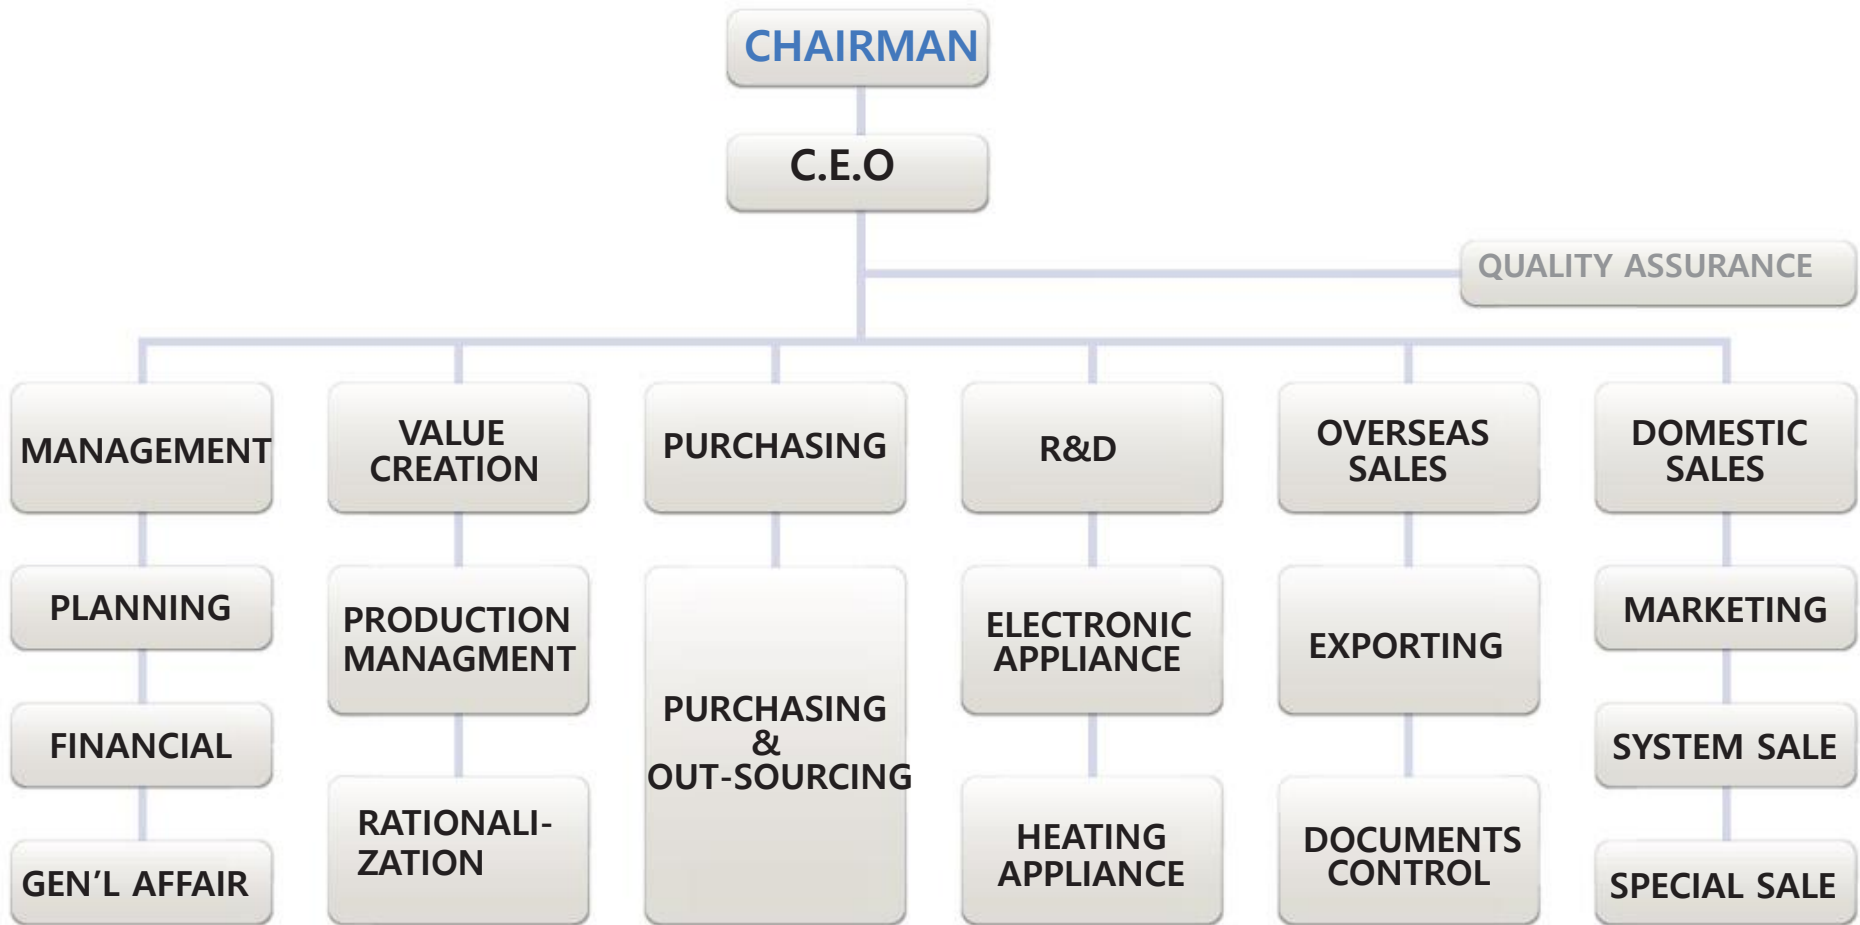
CHAIRMAN

C.E.O

QUALITY ASSURANCE

MANAGEMENT

PLANNING

FINANCIAL

GEN'L AFFAIR

VALUE CREATION

PRODUCTION MANAGMENT

RATIONALIZATION

PURCHASING

PURCHASING & OUT-SOURCING

R&D

ELECTRONIC APPLIANCE

HEATING APPLIANCE

OVERSEAS SALES

EXPORTING

DOCUMENTS CONTROL

DOMESTIC SALES

MARKETING

SYSTEM SALE

SPECIAL SALE